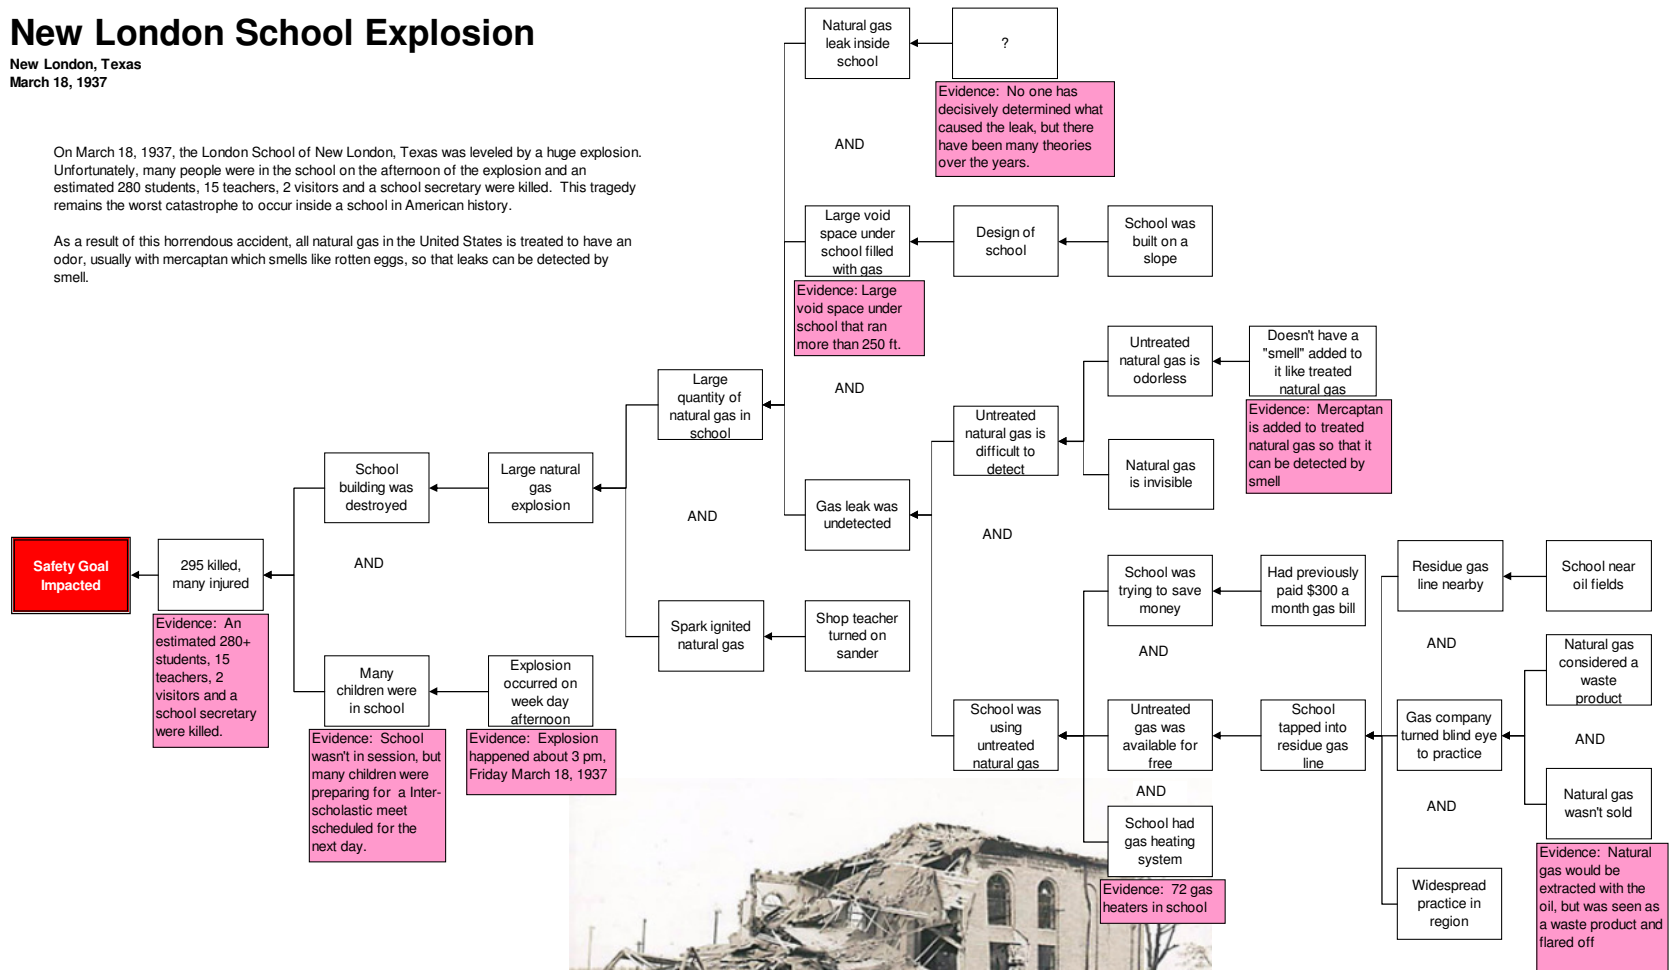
New London School Explosion
New London, Texas
March 18, 1937

On March 18, 1937, the London School of New London, Texas was leveled by a huge explosion. Unfortunately, many people were in the school on the afternoon of the explosion and an estimated 280 students, 15 teachers, 2 visitors and a school secretary were killed. This tragedy remains the worst catastrophe to occur inside a school in American history.

As a result of this horrendous accident, all natural gas in the United States is treated to have an odor, usually with mercaptan which smells like rotten eggs, so that leaks can be detected by smell.

Safety Goal Impacted

295 killed, many injured

Evidence: An estimated 280+ students, 15 teachers, 2 visitors and a school secretary were killed.

School building was destroyed

AND

Many children were in school

Evidence: School wasn't in session, but many children were preparing for a Inter-scholastic meet scheduled for the next day.

Explosion occurred on week day afternoon

Evidence: Explosion happened about 3 pm, Friday March 18, 1937

Large natural gas explosion

Large quantity of natural gas in school

AND

Spark ignited natural gas

Shop teacher turned on sander

Natural gas leak inside school

?

Evidence: No one has decisively determined what caused the leak, but there have been many theories over the years.

AND

Large void space under school filled with gas

Design of school

School was built on a slope

Evidence: Large void space under school that ran more than 250 ft.

AND

Gas leak was undetected

Untreated natural gas is difficult to detect

Untreated natural gas is odorless

Doesn't have a "smell" added to it like treated natural gas

Evidence: Mercaptan is added to treated natural gas so that it can be detected by smell

Natural gas is invisible

AND

School was using untreated natural gas

School was trying to save money

Had previously paid $300 a month gas bill

AND

Untreated gas was available for free

School tapped into residue gas line

AND

School had gas heating system

Evidence: 72 gas heaters in school

Residue gas line nearby

School near oil fields

AND

Gas company turned blind eye to practice

Natural gas considered a waste product

AND

Natural gas wasn't sold

Evidence: Natural gas would be extracted with the oil, but was seen as a waste product and flared off

AND

Widespread practice in region